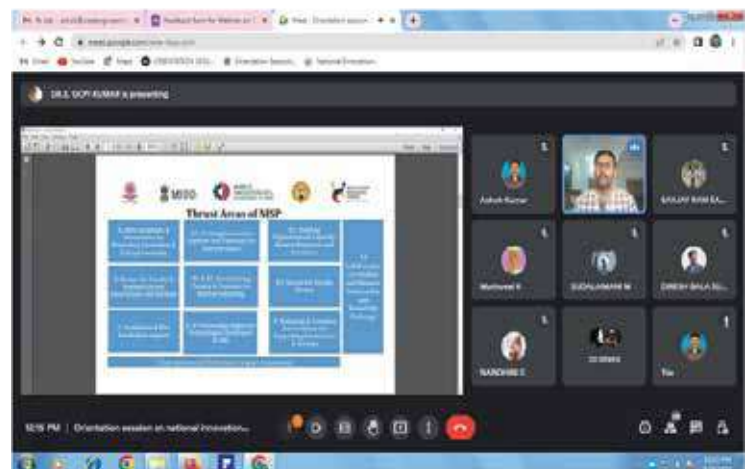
DR.S. GOPI KUMAR is presenting

MSDE

Thrust Areas of MSP

Ashok Kumar

SANJAY RAM BA...

Manhonid K

SUDALAIMANI M

DINESH BALA SU...

NANDHINI S

Sri bharat

You

12:16 PM | Orientation session on national innovation...